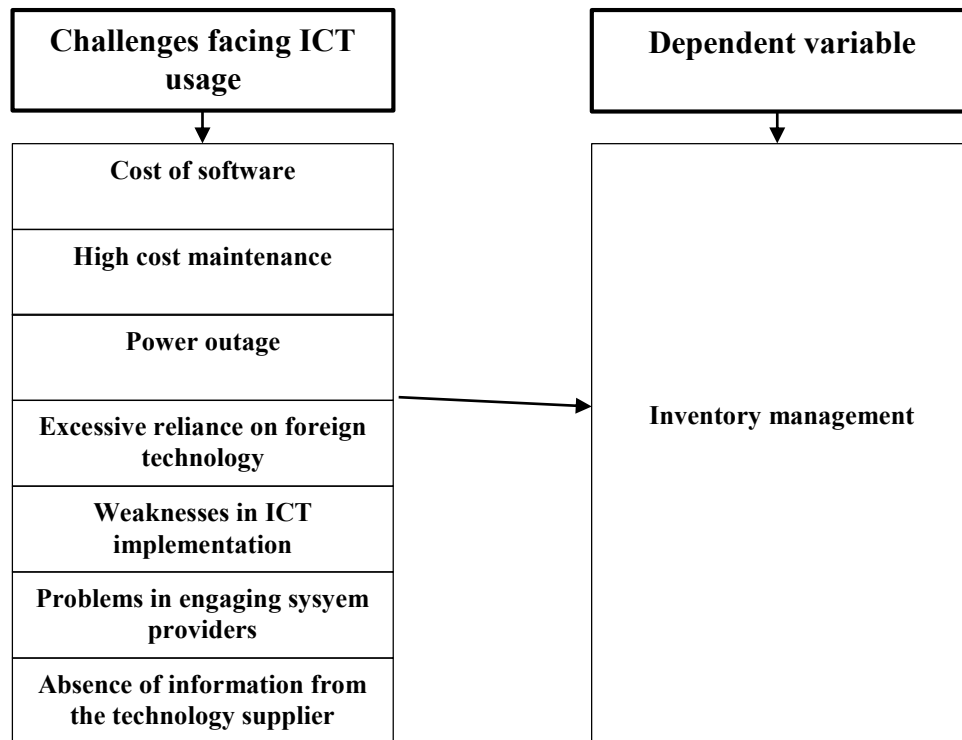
Challenges facing ICT usage

Cost of software

High cost maintenance

Power outage

Excessive reliance on foreign technology

Weaknesses in ICT implementation

Problems in engaging sysyem providers

Absence of information from the technology supplier

Dependent variable

Inventory management